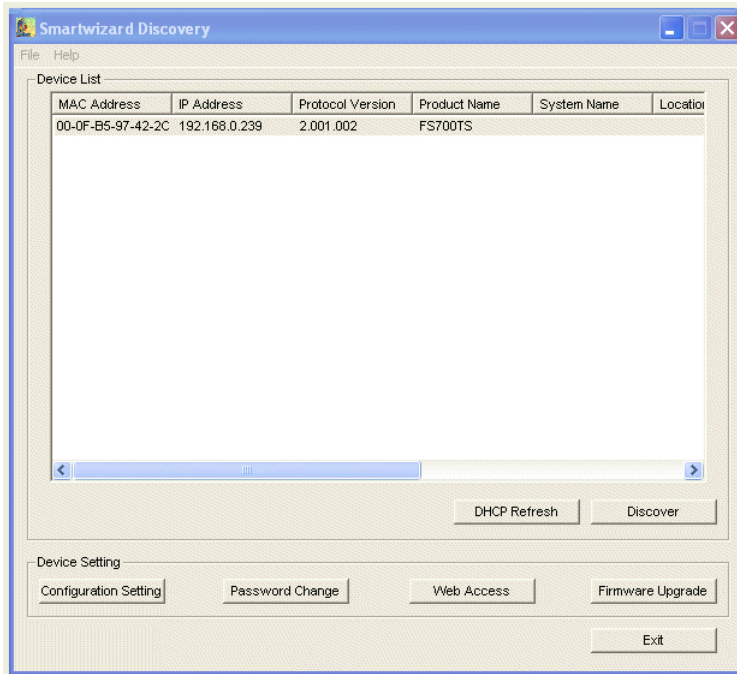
Smartwizard Discovery

File Help

Device List

| MAC Address | IP Address | Protocol Version | Product Name | System Name | Locatio |
|---|---|---|---|---|---|
| 00-0F-B5-97-42-2C | 192.168.0.239 | 2.001.002 | FS700TS | | |

DHCP Refresh

Discover

Device Setting

Configuration Setting

Password Change

Web Access

Firmware Upgrade

Exit